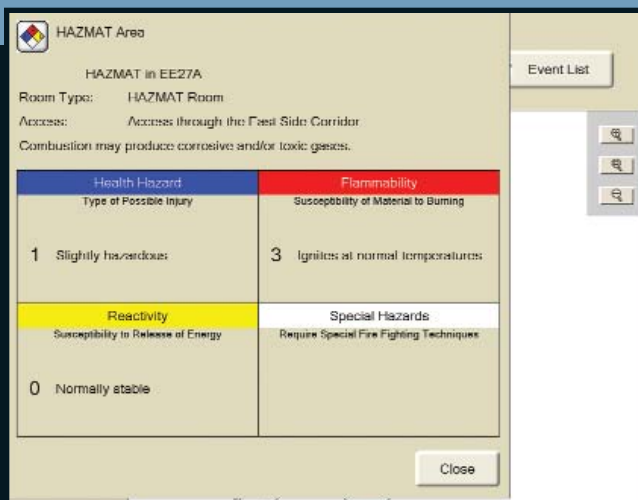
HAZMAT Area

HAZMAT in EE27A

Room Type: HAZMAT Room

Access: Access through the East Side Corridor

Combustion may produce corrosive and/or toxic gases.

| Health Hazard<br>Type of Possible Injury<br><br>1 Slightly hazardous | Flammability<br>Susceptibility of Material to Burning<br><br>3 Ignites at normal temperatures |
|---|---|
| Reactivity<br>Susceptibility to Release of Energy<br><br>0 Normally stable | Special Hazards<br>Require Special Fire Fighting Techniques |

Close

Event List